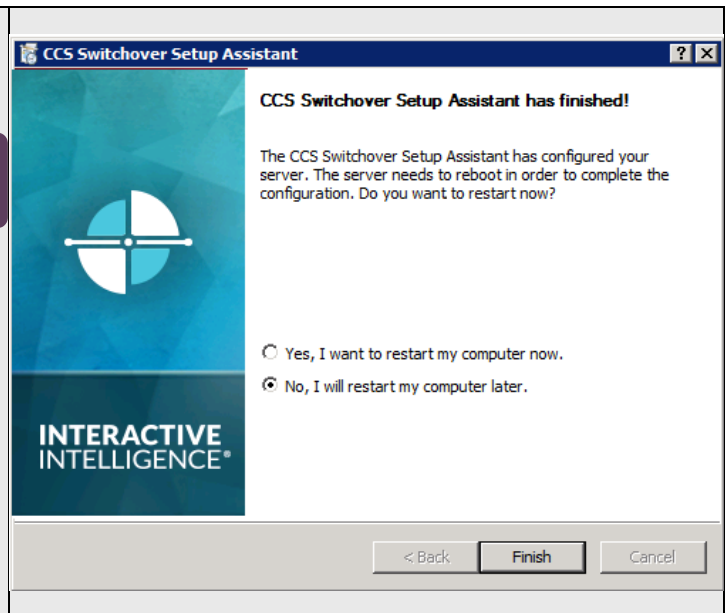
CCS Switchover Setup Assistant

? X

INTERACTIVE INTELLIGENCE®

CCS Switchover Setup Assistant has finished!

The CCS Switchover Setup Assistant has configured your server. The server needs to reboot in order to complete the configuration. Do you want to restart now?

Yes, I want to restart my computer now.

No, I will restart my computer later.

< Back

Finish

Cancel